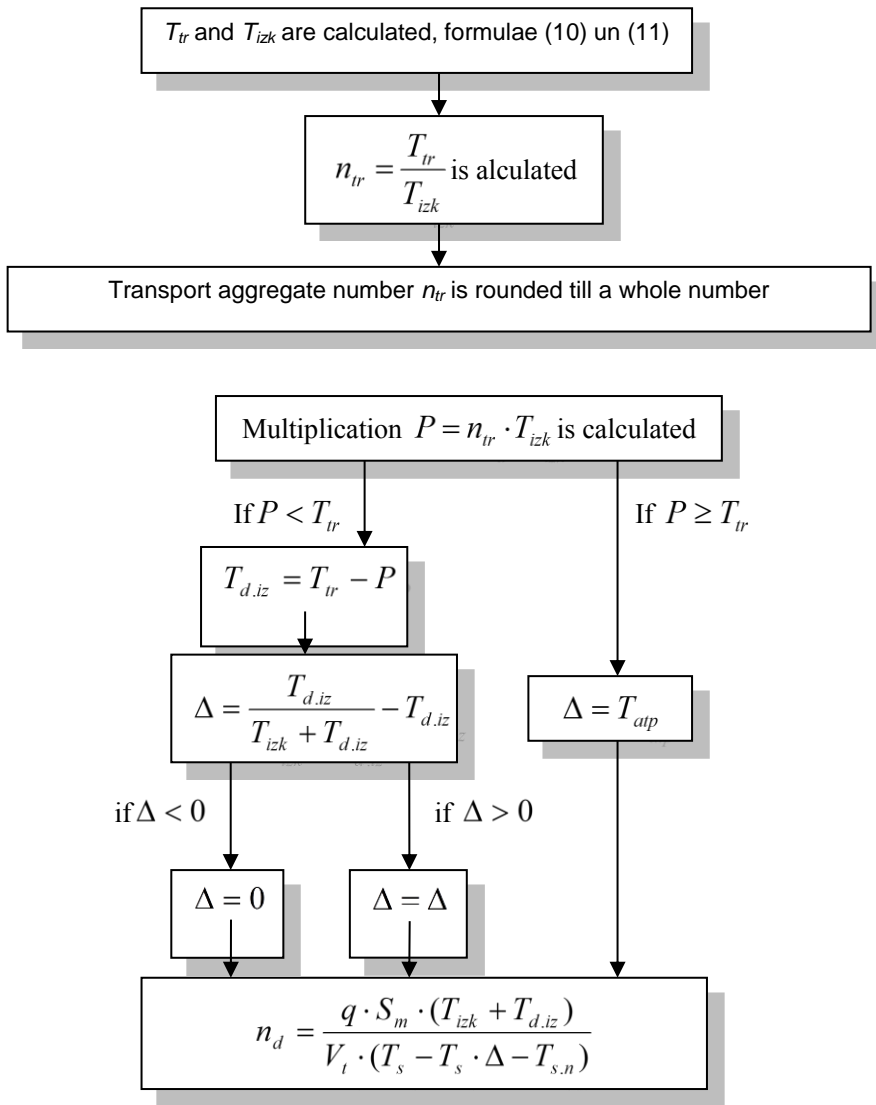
$T_{tr}$ and $T_{izk}$ are calculated, formulae (10) un (11)

$n_{tr} = \frac{T_{tr}}{T_{izk}}$ is alculated

Transport aggregate number $n_{tr}$ is rounded till a whole number

Multiplication $P = n_{tr} \cdot T_{izk}$ is calculated

If $P < T_{tr}$

If $P \geq T_{tr}$

$T_{d.iz} = T_{tr} - P$

$\Delta = \frac{T_{d.iz}}{T_{izk} + T_{d.iz}} - T_{d.iz}$

$\Delta = T_{atp}$

if $\Delta < 0$

if $\Delta > 0$

$\Delta = 0$

$\Delta = \Delta$

$n_d = \frac{q \cdot S_m \cdot (T_{izk} + T_{d.iz})}{V_t \cdot (T_s - T_s \cdot \Delta - T_{s.n})}$